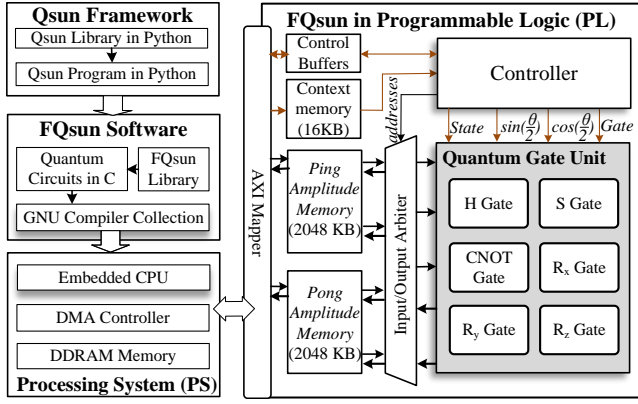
Qsun Framework

Qsun Library in Python

Qsun Program in Python

FQsun Software

Quantum Circuits in C

FQsun Library

GNU Compiler Collection

Embedded CPU

DMA Controller

DDRAM Memory

Processing System (PS)

AXI Mapper

FQsun in Programmable Logic (PL)

Control Buffers

Context memory (16KB)

addresses

Controller

State

$sin(\frac{\theta}{2})$

$cos(\frac{\theta}{2})$

Gate

Ping Amplitude Memory (2048 KB)

Pong Amplitude Memory (2048 KB)

Input/Output Arbiter

Quantum Gate Unit

H Gate

S Gate

CNOT Gate

$R_x$ Gate

$R_y$ Gate

$R_z$ Gate